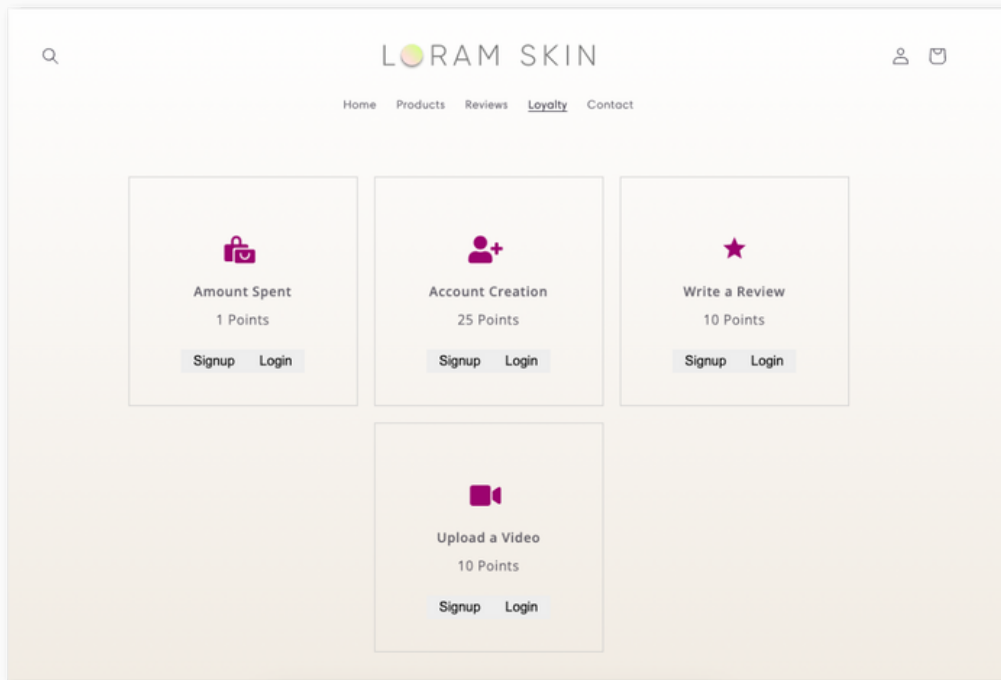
LORAM SKIN

Home Products Reviews Loyalty Contact

Amount Spent
1 Points
Signup Login

Account Creation
25 Points
Signup Login

Write a Review
10 Points
Signup Login

Upload a Video
10 Points
Signup Login